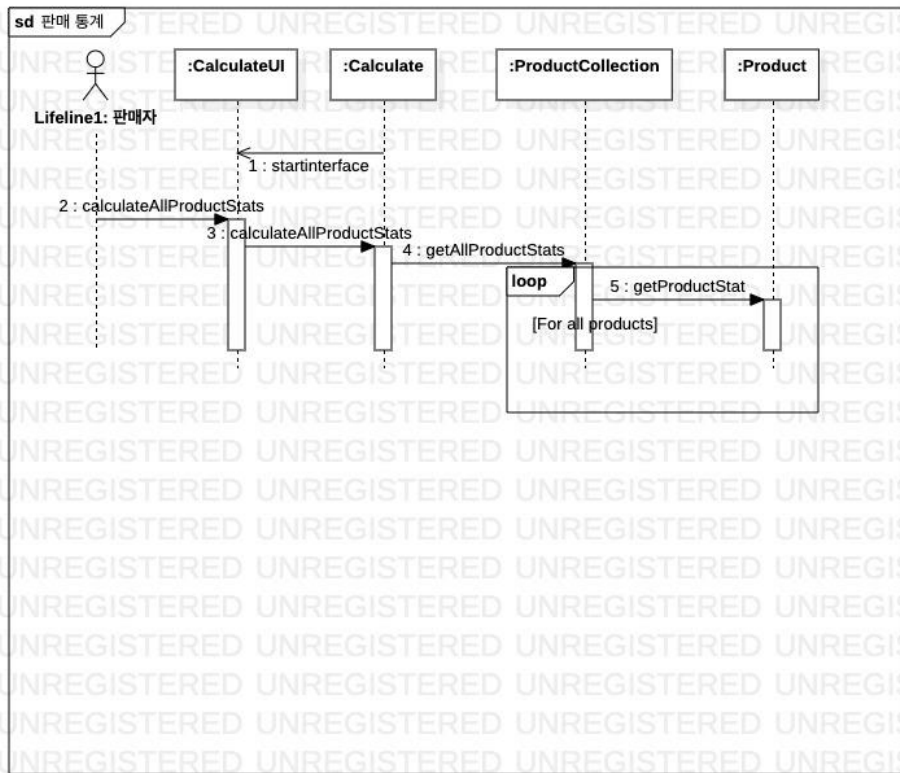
sd 판매 통계

:CalculateUI
:Calculate
:ProductCollection
:Product

Lifeline1: 판매자

1 : startinterface
2 : calculateAllProductStats
3 : calculateAllProductStats
4 : getAllProductStats
loop
5 : getProductStat
[For all products]

UNREGISTERED UNREGISTERED UNREGISTERED UNREGISTERED